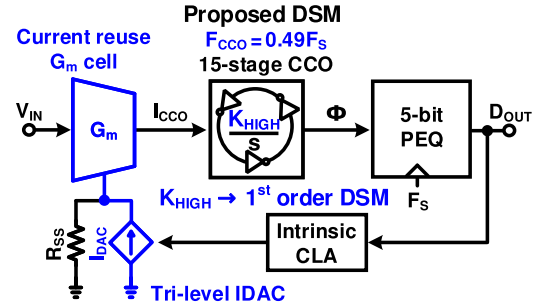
Proposed DSM

Current reuse $G_m$ cell

$F_{CCO} = 0.49F_S$

15-stage CCO

$V_{IN}$

$G_m$

$I_{CCO}$

$K_{HIGH}$

$S$

$\Phi$

5-bit PEQ

$D_{OUT}$

$K_{HIGH} \rightarrow 1^{st}$ order DSM

$F_S$

$R_{SS}$

$I_{DAC}$

Intrinsic CLA

Tri-level IDAC